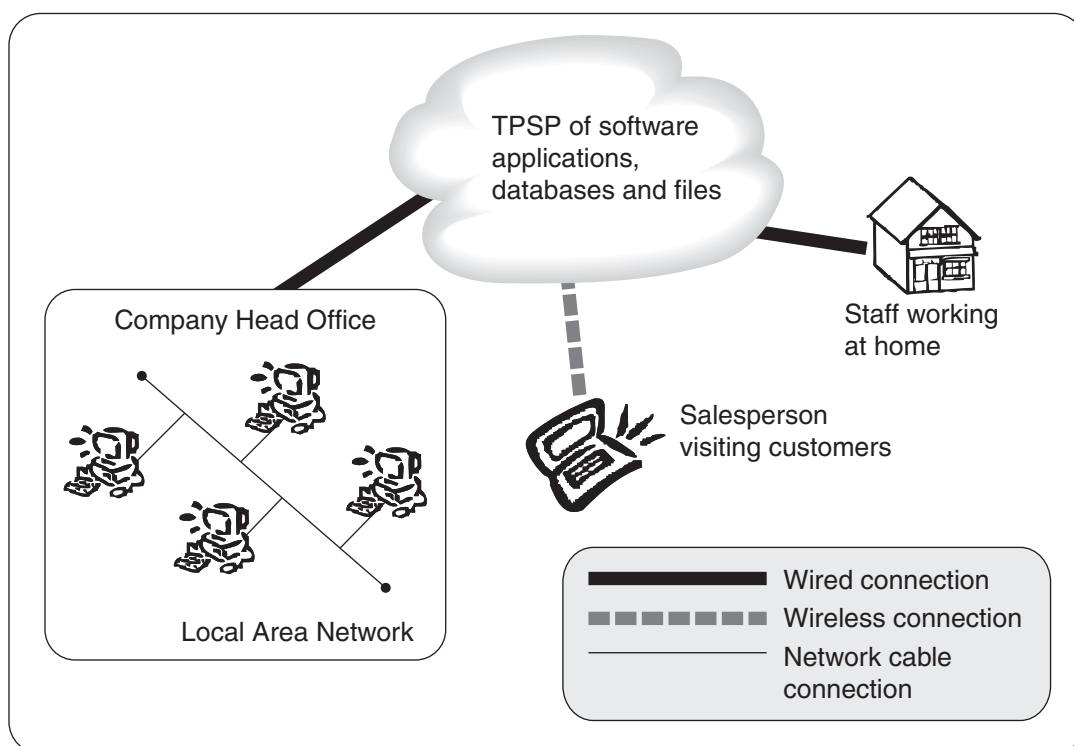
TPSP of software applications, databases and files

Company Head Office

Local Area Network

Staff working at home

Salesperson visiting customers

Wired connection
Wireless connection
Network cable connection